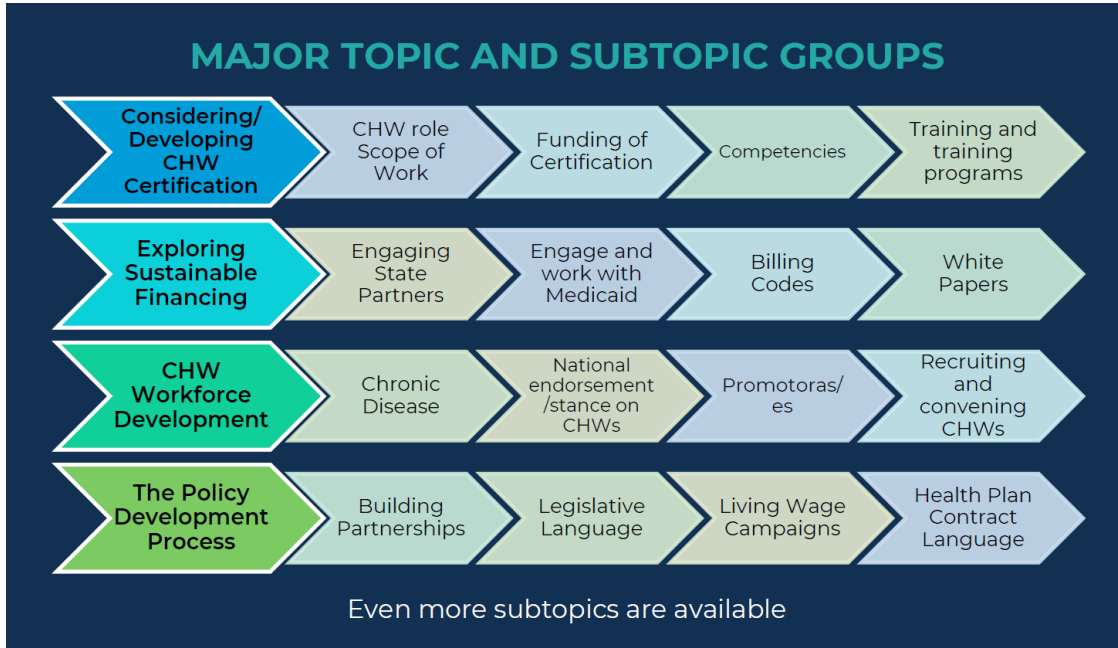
MAJOR TOPIC AND SUBTOPIC GROUPS

Considering/ Developing CHW Certification

CHW role Scope of Work

Funding of Certification

Competencies

Training and training programs

Exploring Sustainable Financing

Engaging State Partners

Engage and work with Medicaid

Billing Codes

White Papers

CHW Workforce Development

Chronic Disease

National endorsement /stance on CHWs

Promotoras/ es

Recruiting and convening CHWs

The Policy Development Process

Building Partnerships

Legislative Language

Living Wage Campaigns

Health Plan Contract Language

Even more subtopics are available